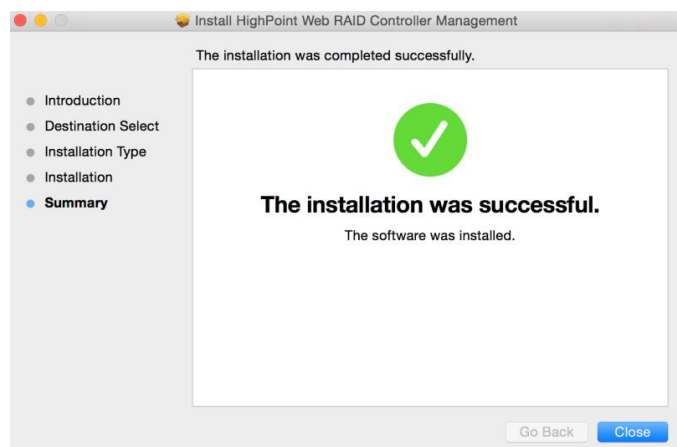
Install HighPoint Web RAID Controller Management

The installation was completed successfully.

Introduction
Destination Select
Installation Type
Installation
Summary

The installation was successful.

The software was installed.

Go Back
Close